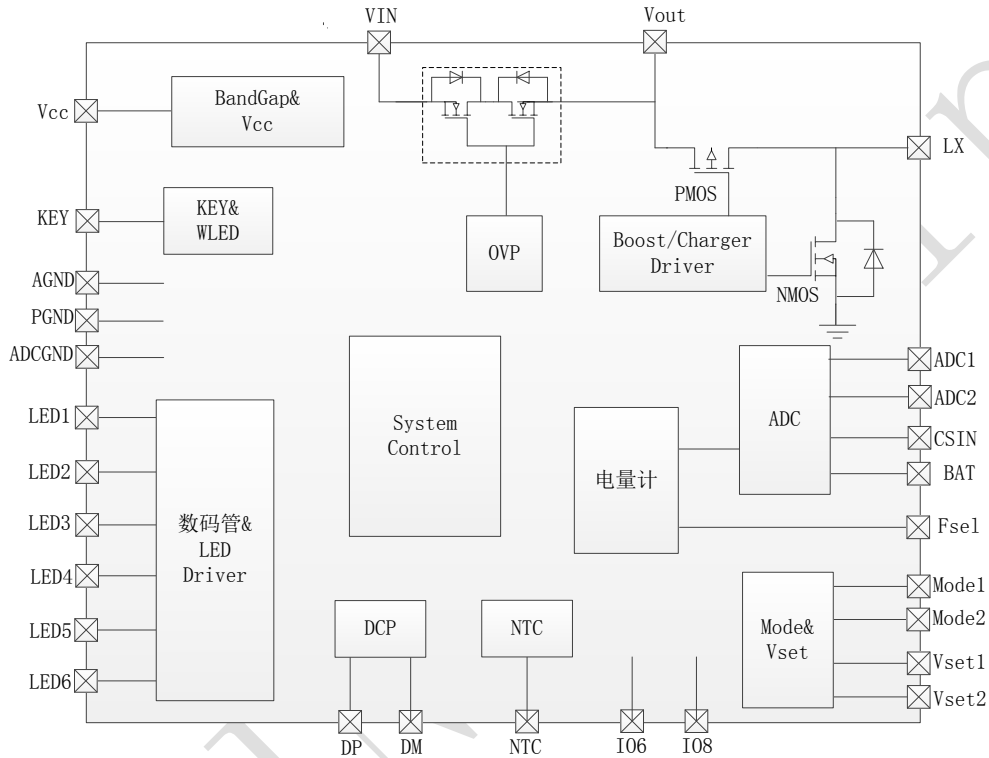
VIN

Vout

Vcc

BandGap&
Vcc

LX

KEY

KEY&
WLED

PMOS

OVP

Boost/Charger
Driver

AGND

PGND

NMOS

ADCGND

ADC1

ADC2

LED1

System
Control

ADC

CSIN

LED2

电量计

BAT

LED3

数码管&
LED
Driver

Fsel

LED4

Mode1

LED5

DCP

NTC

Mode2

Mode&
Vset

Vset1

LED6

Vset2

DP

DM

NTC

IO6

IO8